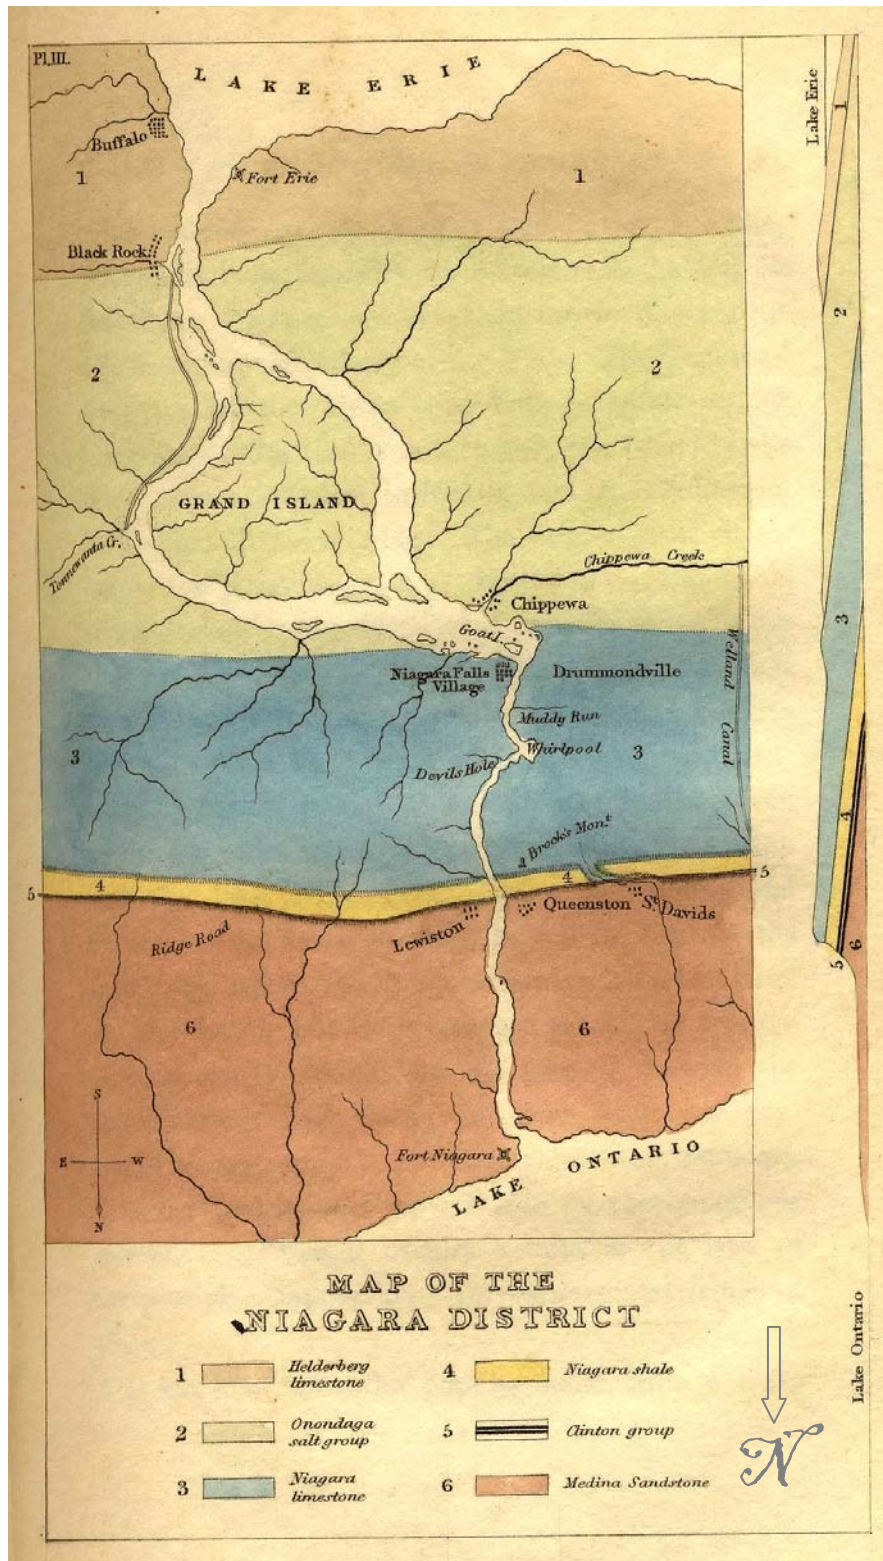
Pl. III.

LAKE ERIE

Buffalo

1

Fort Erie

1

Black Rock

2

2

GRAND ISLAND

Tonnewanta Cr.

Chippewa Creek

Chippewa

Goat I.

Niagara Falls Village

Drummondville

Welland Canal

Muddy Run

Whirlpool

3

3

Devils Hole

Brocks Monᵗ.

5

4

4

5

Queenston

Sᵗ. Davids

Lewiston

Ridge Road

6

6

S

E

W

N

Fort Niagara

LAKE ONTARIO

Lake Erie

1

2

3

4

5

6

Lake Ontario

MAP OF THE NIAGARA DISTRICT

| | | | | | |
|---|---|---|---|---|---|
| 1 | | Helderberg limestone | 4 | | Niagara shale |
| 2 | | Onondaga salt group | 5 | | Clinton group |
| 3 | | Niagara limestone | 6 | | Medina Sandstone |

N